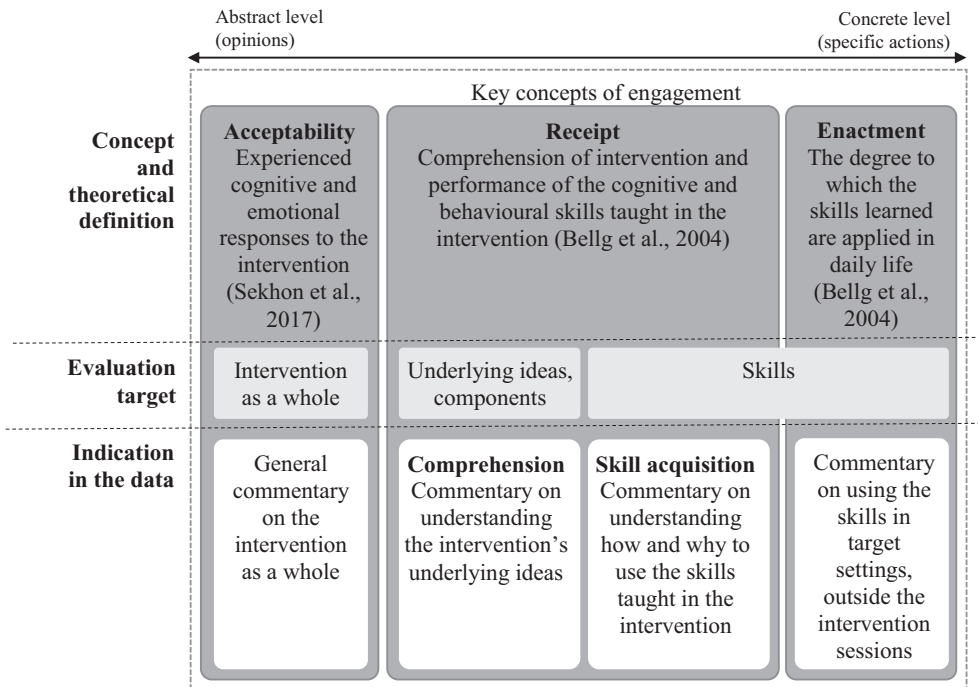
Abstract level (opinions)

Concrete level (specific actions)

Key concepts of engagement

Concept and theoretical definition

Acceptability
Experienced cognitive and emotional responses to the intervention (Sekhon et al., 2017)

Receipt
Comprehension of intervention and performance of the cognitive and behavioural skills taught in the intervention (Bellg et al., 2004)

Enactment
The degree to which the skills learned are applied in daily life (Bellg et al., 2004)

Evaluation target

Intervention as a whole

Underlying ideas, components

Skills

Indication in the data

General commentary on the intervention as a whole

Comprehension
Commentary on understanding the intervention's underlying ideas

Skill acquisition
Commentary on understanding how and why to use the skills taught in the intervention

Commentary on using the skills in target settings, outside the intervention sessions